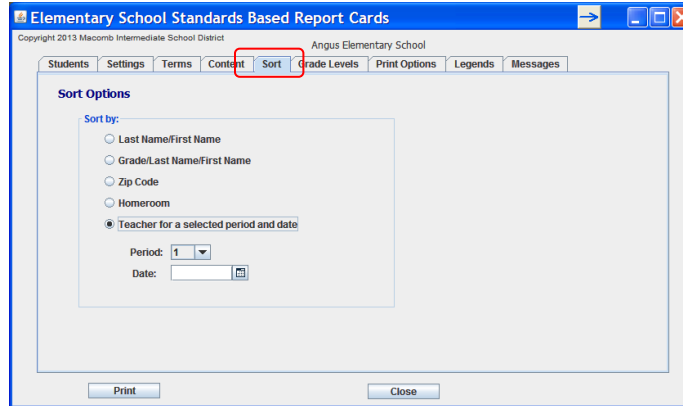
Elementary School Standards Based Report Cards

Copyright 2013 Macomb Intermediate School District

Angus Elementary School

Students | Settings | Terms | Content | Sort | Grade Levels | Print Options | Legends | Messages

Sort Options

Sort by:

Last Name/First Name

Grade/Last Name/First Name

Zip Code

Homeroom

Teacher for a selected period and date

Period: 1

Date:

Print

Close